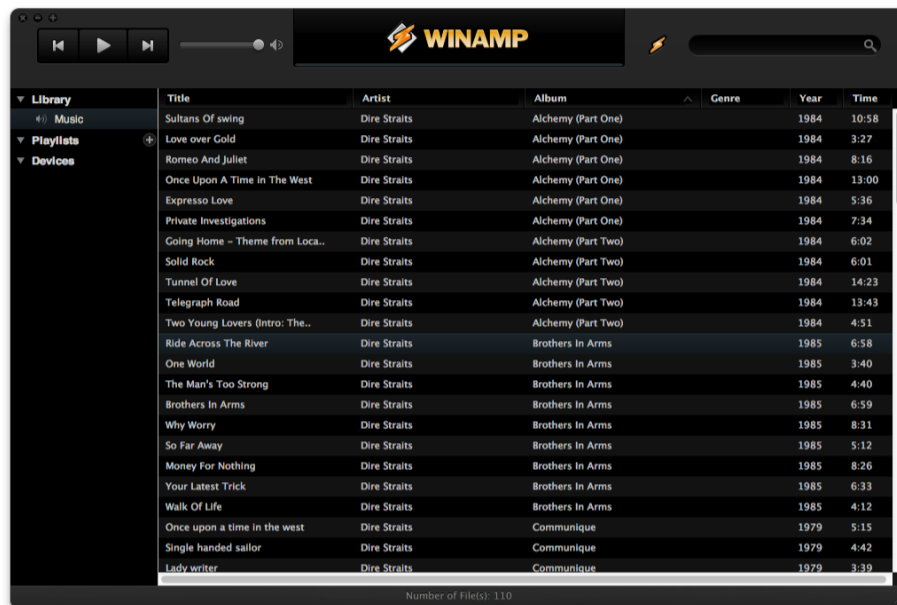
WINAMP

Library
Music
Playlists
Devices

| Title | Artist | Album | Genre | Year | Time |
|---|---|---|---|---|---|
| Sultans Of swing | Dire Straits | Alchemy (Part One) | | 1984 | 10:58 |
| Love over Gold | Dire Straits | Alchemy (Part One) | | 1984 | 3:27 |
| Romeo And Juliet | Dire Straits | Alchemy (Part One) | | 1984 | 8:16 |
| Once Upon A Time In The West | Dire Straits | Alchemy (Part One) | | 1984 | 13:00 |
| Expresso Love | Dire Straits | Alchemy (Part One) | | 1984 | 5:36 |
| Private Investigations | Dire Straits | Alchemy (Part One) | | 1984 | 7:34 |
| Going Home - Theme from Loca.. | Dire Straits | Alchemy (Part Two) | | 1984 | 6:02 |
| Solid Rock | Dire Straits | Alchemy (Part Two) | | 1984 | 6:01 |
| Tunnel Of Love | Dire Straits | Alchemy (Part Two) | | 1984 | 14:23 |
| Telegraph Road | Dire Straits | Alchemy (Part Two) | | 1984 | 13:43 |
| Two Young Lovers (Intro: The.. | Dire Straits | Alchemy (Part Two) | | 1984 | 4:51 |
| Ride Across The River | Dire Straits | Brothers In Arms | | 1985 | 6:58 |
| One World | Dire Straits | Brothers In Arms | | 1985 | 3:40 |
| The Man's Too Strong | Dire Straits | Brothers In Arms | | 1985 | 4:40 |
| Brothers In Arms | Dire Straits | Brothers In Arms | | 1985 | 6:59 |
| Why Worry | Dire Straits | Brothers In Arms | | 1985 | 8:31 |
| So Far Away | Dire Straits | Brothers In Arms | | 1985 | 5:12 |
| Money For Nothing | Dire Straits | Brothers In Arms | | 1985 | 8:26 |
| Your Latest Trick | Dire Straits | Brothers In Arms | | 1985 | 6:33 |
| Walk Of Life | Dire Straits | Brothers In Arms | | 1985 | 4:12 |
| Once upon a time in the west | Dire Straits | Communique | | 1979 | 5:15 |
| Single handed sailor | Dire Straits | Communique | | 1979 | 4:42 |
| Lady writer | Dire Straits | Communique | | 1979 | 3:39 |

Number of File(s): 110